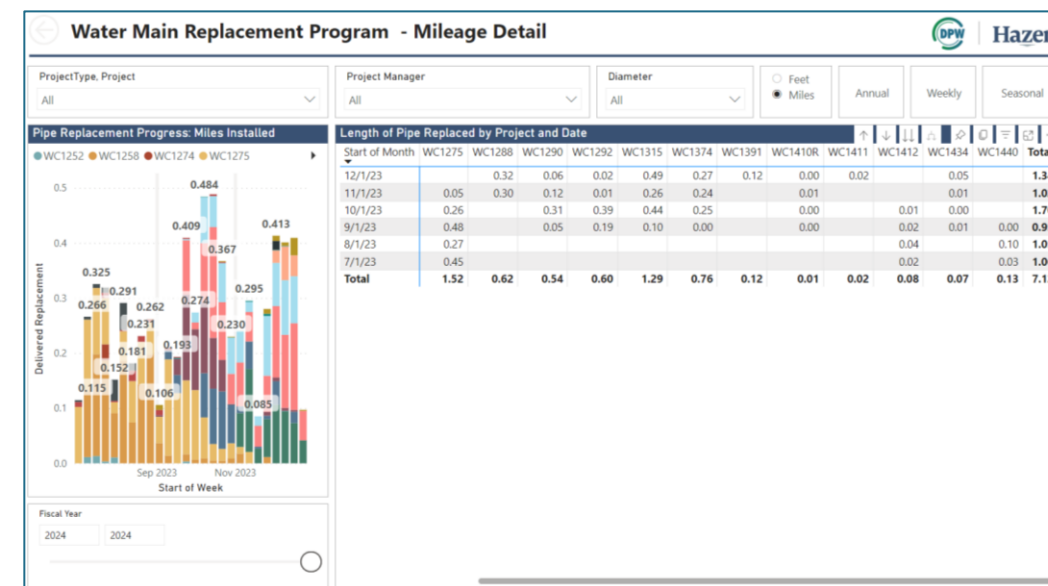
Water Main Replacement Program - Mileage Detail

DPW | Hazer

ProjectType, Project
All

Project Manager
All

Diameter
All

Feet
Miles

Annual

Weekly

Seasonal

Pipe Replacement Progress: Miles Installed

WC1252 WC1258 WC1274 WC1275

Delivered Replacement

0.5
0.4
0.3
0.2
0.1
0.0

0.325
0.266
0.291
0.262
0.231
0.181
0.152
0.115
0.106
0.193
0.409
0.484
0.367
0.274
0.230
0.295
0.413
0.085

Sep 2023
Nov 2023
Start of Week

Fiscal Year
2024
2024

Length of Pipe Replaced by Project and Date

| Start of Month | WC1275 | WC1288 | WC1290 | WC1292 | WC1315 | WC1374 | WC1391 | WC1410R | WC1411 | WC1412 | WC1434 | WC1440 | Tota |
|---|---|---|---|---|---|---|---|---|---|---|---|---|---|
| 12/1/23 | | 0.32 | 0.06 | 0.02 | 0.49 | 0.27 | 0.12 | 0.00 | 0.02 | | 0.05 | | 1.3 |
| 11/1/23 | 0.05 | 0.30 | 0.12 | 0.01 | 0.26 | 0.24 | | 0.01 | | | 0.01 | | 1.0 |
| 10/1/23 | 0.26 | | 0.31 | 0.39 | 0.44 | 0.25 | | 0.00 | | 0.01 | 0.00 | | 1.7 |
| 9/1/23 | 0.48 | | 0.05 | 0.19 | 0.10 | 0.00 | | 0.00 | | 0.02 | 0.01 | 0.00 | 0.9 |
| 8/1/23 | 0.27 | | | | | | | | | 0.04 | | 0.10 | 1.0 |
| 7/1/23 | 0.45 | | | | | | | | | 0.02 | | 0.03 | 1.0 |
| Total | 1.52 | 0.62 | 0.54 | 0.60 | 1.29 | 0.76 | 0.12 | 0.01 | 0.02 | 0.08 | 0.07 | 0.13 | 7.1 |